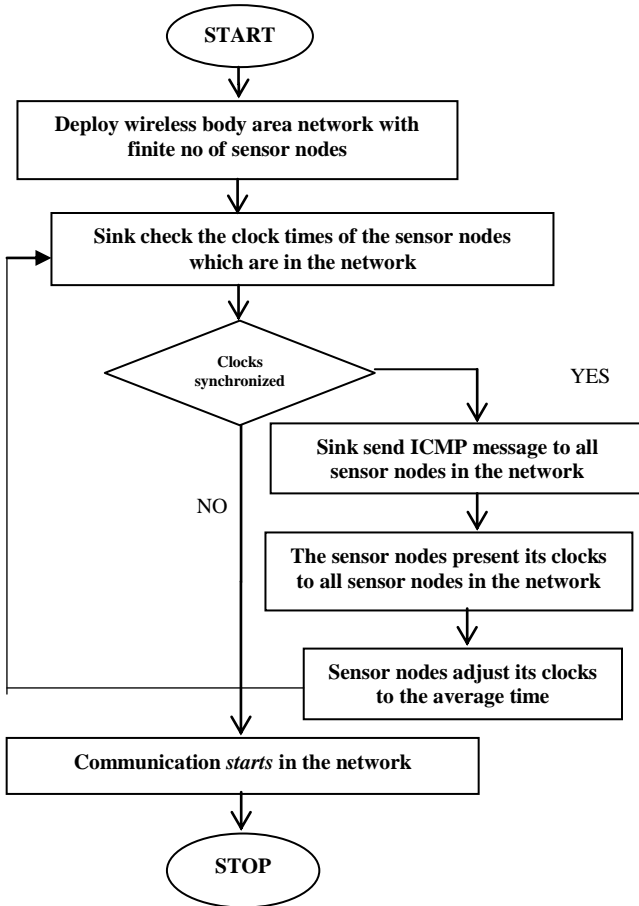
START

Deploy wireless body area network with finite no of sensor nodes

Sink check the clock times of the sensor nodes which are in the network

Clocks synchronized

YES

Sink send ICMP message to all sensor nodes in the network

NO

The sensor nodes present its clocks to all sensor nodes in the network

Sensor nodes adjust its clocks to the average time

Communication *starts* in the network

STOP